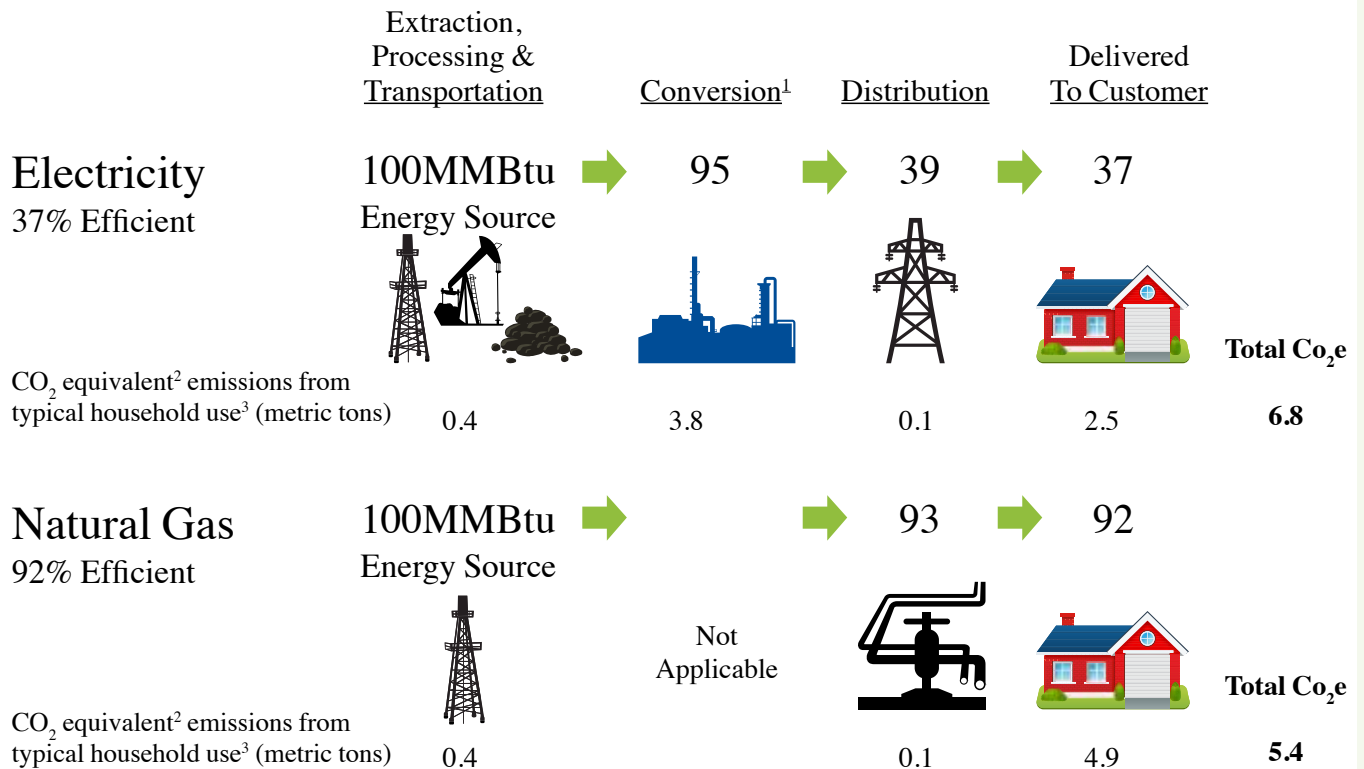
Extraction, Processing & Transportation

Conversion$^1$

Distribution

Delivered To Customer

Electricity
37% Efficient

100MMBtu
Energy Source

95

39

37

Total $Co_2e$

$CO_2$ equivalent$^2$ emissions from typical household use$^3$ (metric tons)

0.4

3.8

0.1

2.5

6.8

Natural Gas
92% Efficient

100MMBtu
Energy Source

93

92

Not Applicable

Total $Co_2e$

$CO_2$ equivalent$^2$ emissions from typical household use$^3$ (metric tons)

0.4

0.1

4.9

5.4